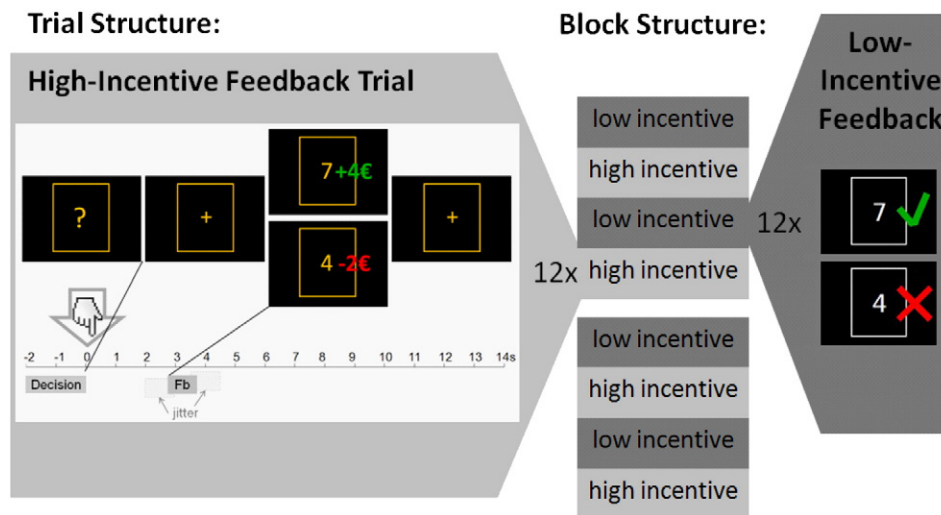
Trial Structure:

High-Incentive Feedback Trial

?

+

7 +4€

4 -2€

+

-2 -1 0 1 2 3 4 5 6 7 8 9 10 11 12 13 14s

Decision

Fb

jitter

Block Structure:

low incentive

high incentive

low incentive

12x high incentive

low incentive

high incentive

low incentive

high incentive

12x

Low-Incentive Feedback

7

4